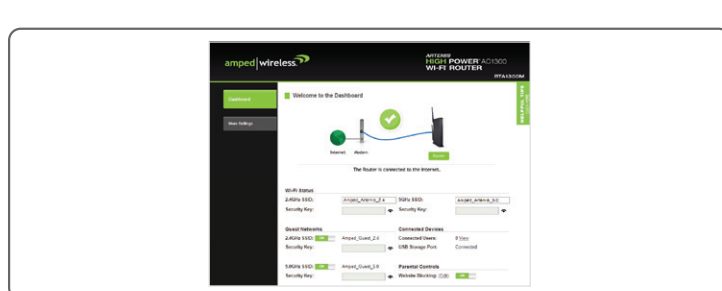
amped|wireless

ARTEMIS
HIGH POWER AC1300
WI-FI ROUTER
RTA1300M

Dashboard

More Settings

Welcome to the Dashboard

Internet Modem

Router

The Router is connected to the Internet.

Wi-Fi Status

2.4GHz SSID: Amped_Artemis_2.4
Security Key:

5GHz SSID: Amped_Artemis_5.0
Security Key:

Guest Networks

2.4GHz SSID: ON Amped_Guest_2.4
Security Key:

5.0GHz SSID: ON Amped_Guest_5.0
Security Key:

Connected Devices

Connected Users: 0 View
USB Storage Port: Connected

Parental Controls

Website Blocking: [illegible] ON

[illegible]